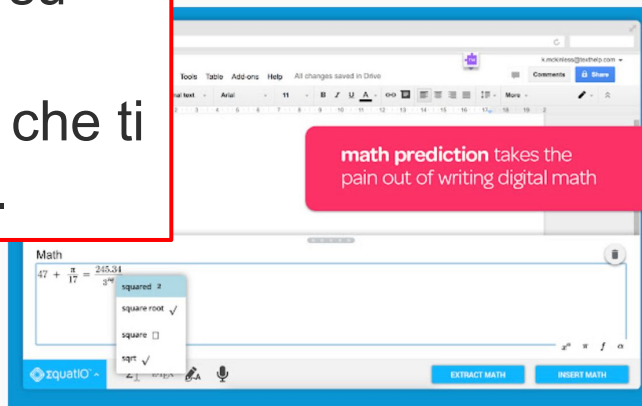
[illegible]

che ti

.

k.mckinless@texthelp.com

Comments

Share

Tools Table Add-ons Help All changes saved in Drive

nal text Arial 11 B I U A More

**math prediction** takes the pain out of writing digital math

Math

$47 + \frac{\pi}{17} = \frac{245.34}{3^{sq}}$

squared $x^2$

square root $\sqrt{}$

square $\square$

sqrt $\sqrt{}$

EquatIO

EXTRACT MATH

INSERT MATH